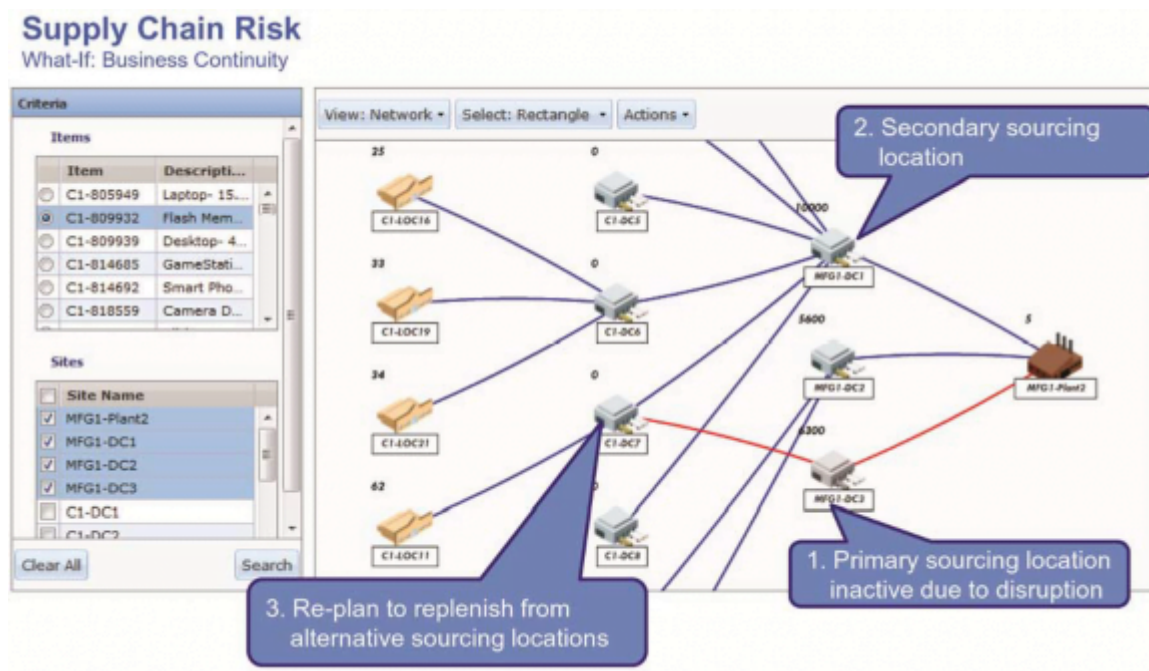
Supply Chain Risk
What-If: Business Continuity

Criteria

Items

| Item | Descripti... |
|---|---|
| C1-805949 | Laptop- 15... |
| C1-809932 | Flash Mem... |
| C1-809939 | Desktop- 4... |
| C1-814685 | GameStati... |
| C1-814692 | Smart Pho... |
| C1-818559 | Camera D... |

Sites

| Site Name |
|---|
| MFG1-Plant2 |
| MFG1-DC1 |
| MFG1-DC2 |
| MFG1-DC3 |
| C1-DC1 |
| C1-DC2 |

Clear All

Search

View: Network ▾ Select: Rectangle ▾ Actions ▾

25
C1-LOC16
0
C1-DC5
10000
MFG1-DC1
33
C1-LOC19
0
C1-DC6
5600
MFG1-DC2
5
MFG1-Plant2
34
C1-LOC21
0
C1-DC7
6300
MFG1-DC3
62
C1-LOC11
C1-DC8

2. Secondary sourcing location

1. Primary sourcing location inactive due to disruption

3. Re-plan to replenish from alternative sourcing locations